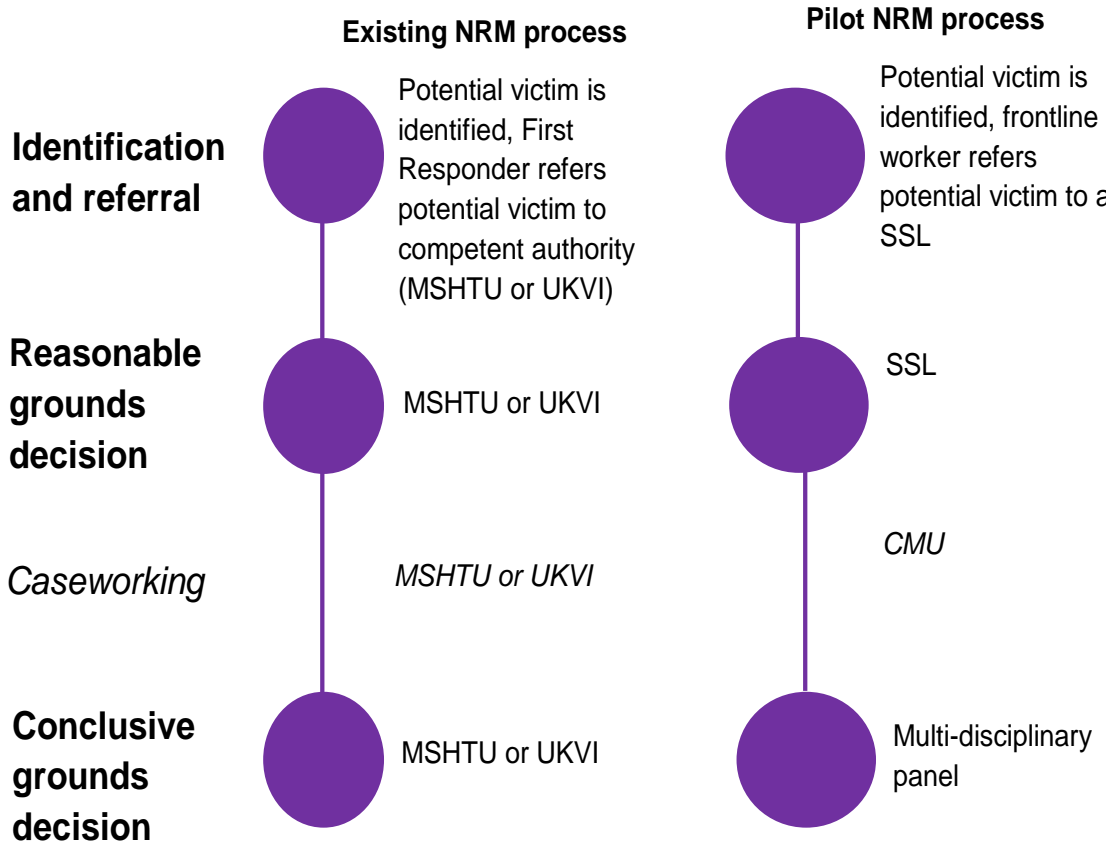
Existing NRM process

Pilot NRM process

Identification and referral

Potential victim is identified, First Responder refers potential victim to competent authority (MSHTU or UKVI)

Potential victim is identified, frontline worker refers potential victim to a SSL

Reasonable grounds decision

MSHTU or UKVI

SSL

Caseworking

MSHTU or UKVI

CMU

Conclusive grounds decision

MSHTU or UKVI

Multi-disciplinary panel